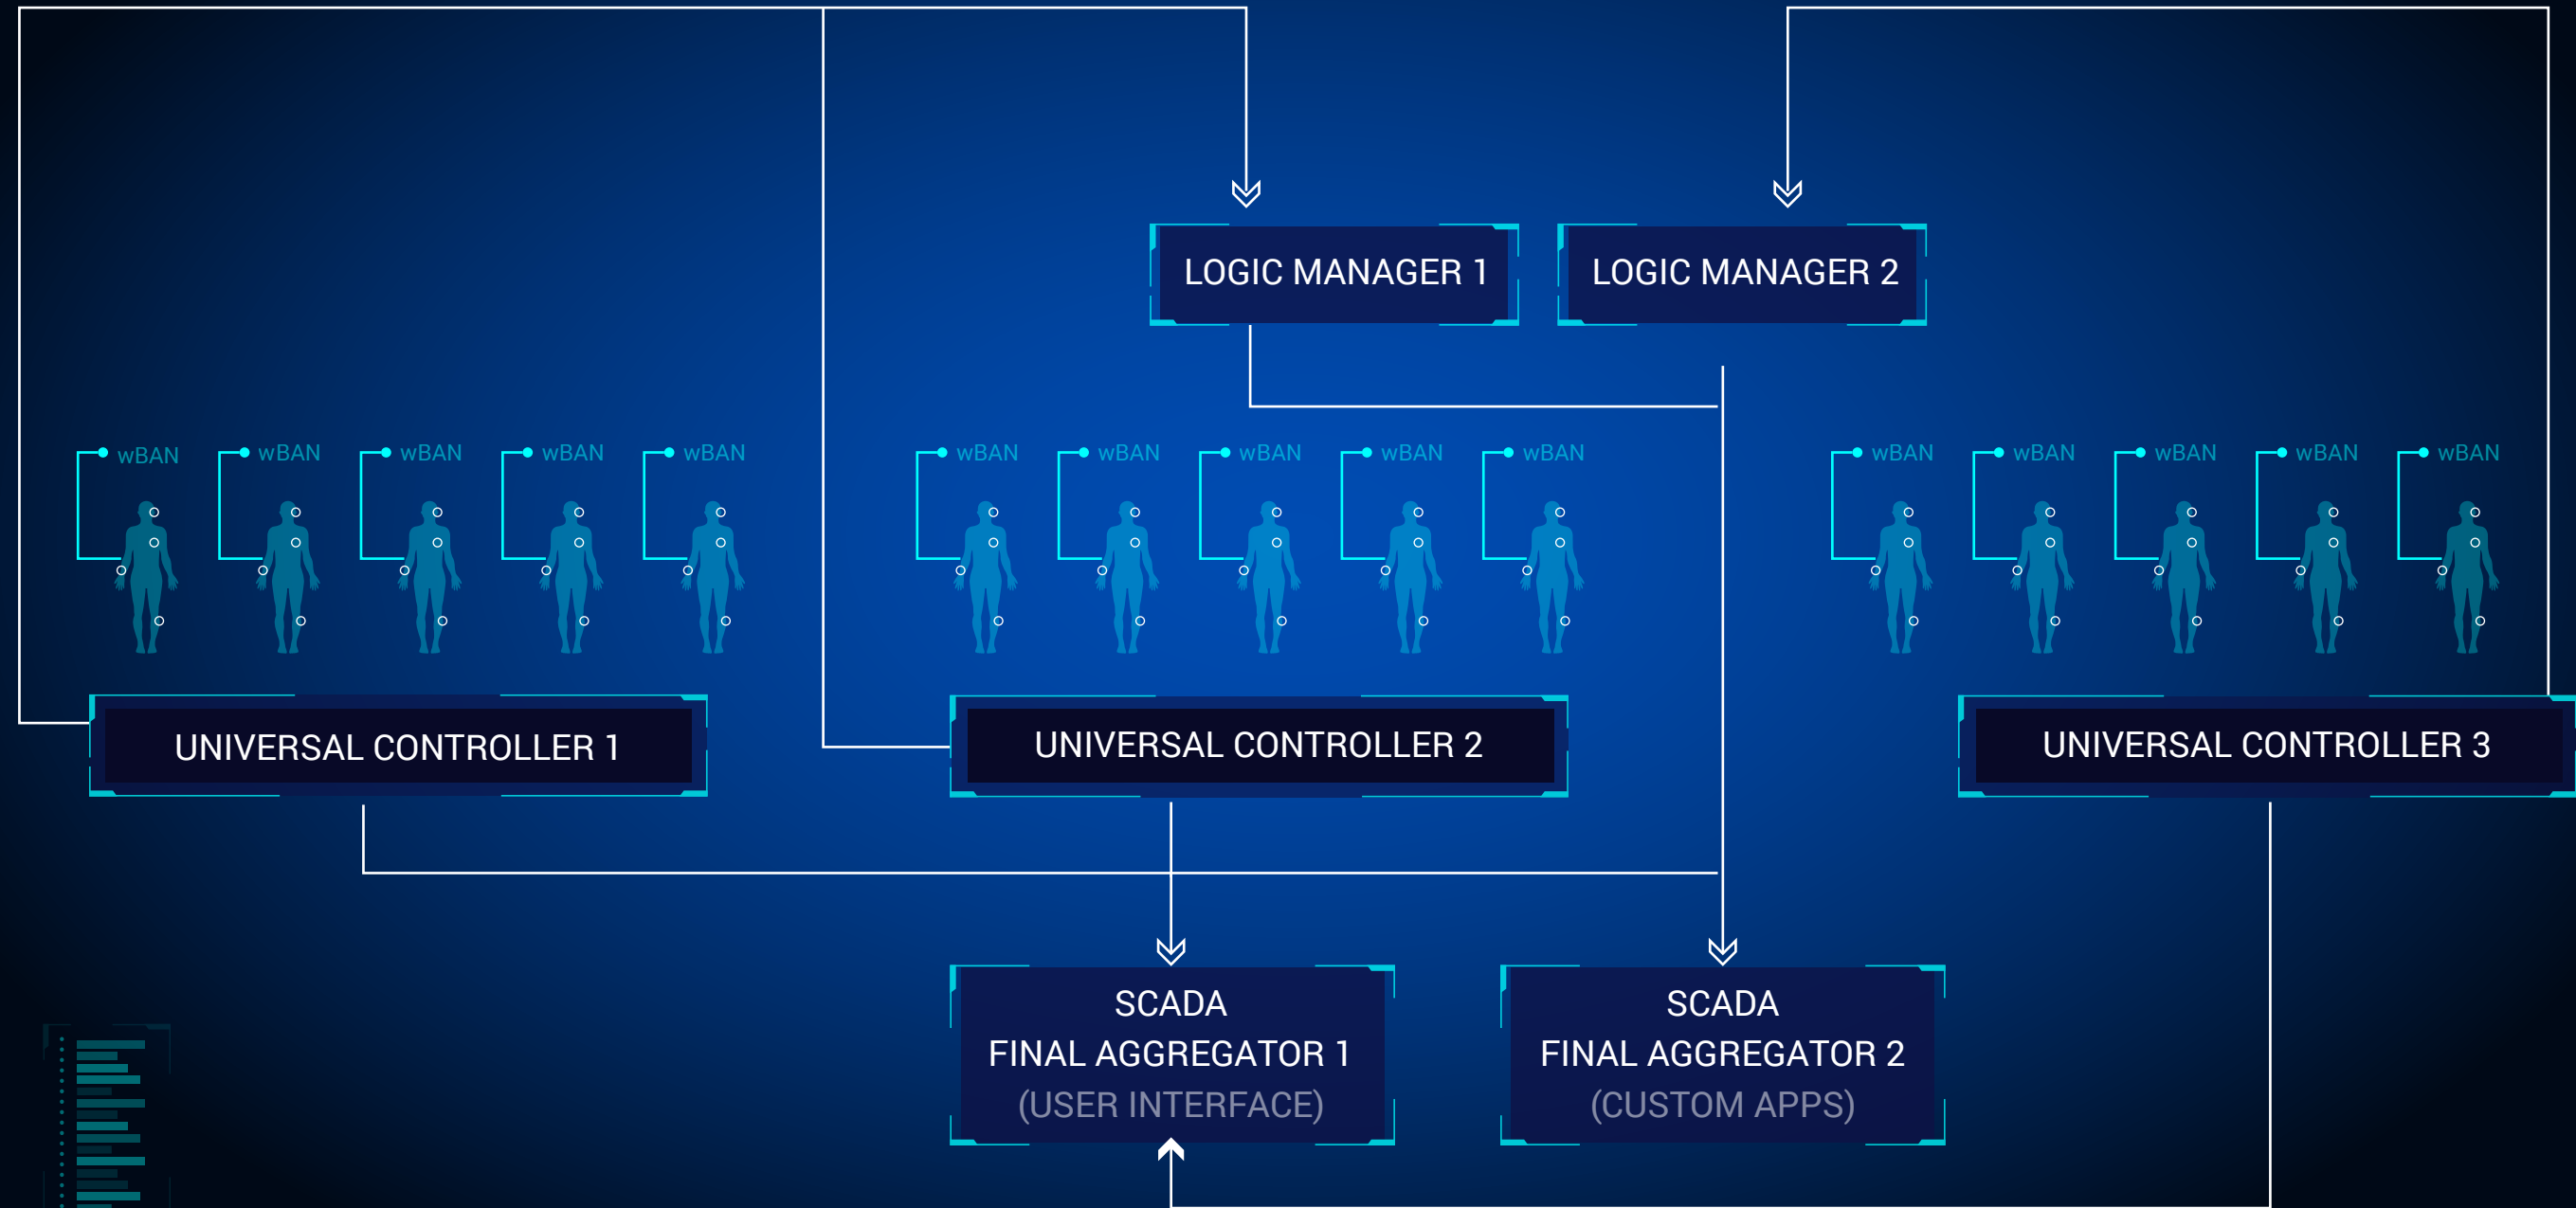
LOGIC MANAGER 1

LOGIC MANAGER 2

wBAN wBAN wBAN wBAN wBAN

wBAN wBAN wBAN wBAN wBAN

wBAN wBAN wBAN wBAN wBAN

UNIVERSAL CONTROLLER 1

UNIVERSAL CONTROLLER 2

UNIVERSAL CONTROLLER 3

SCADA
FINAL AGGREGATOR 1
(USER INTERFACE)

SCADA
FINAL AGGREGATOR 2
(CUSTOM APPS)